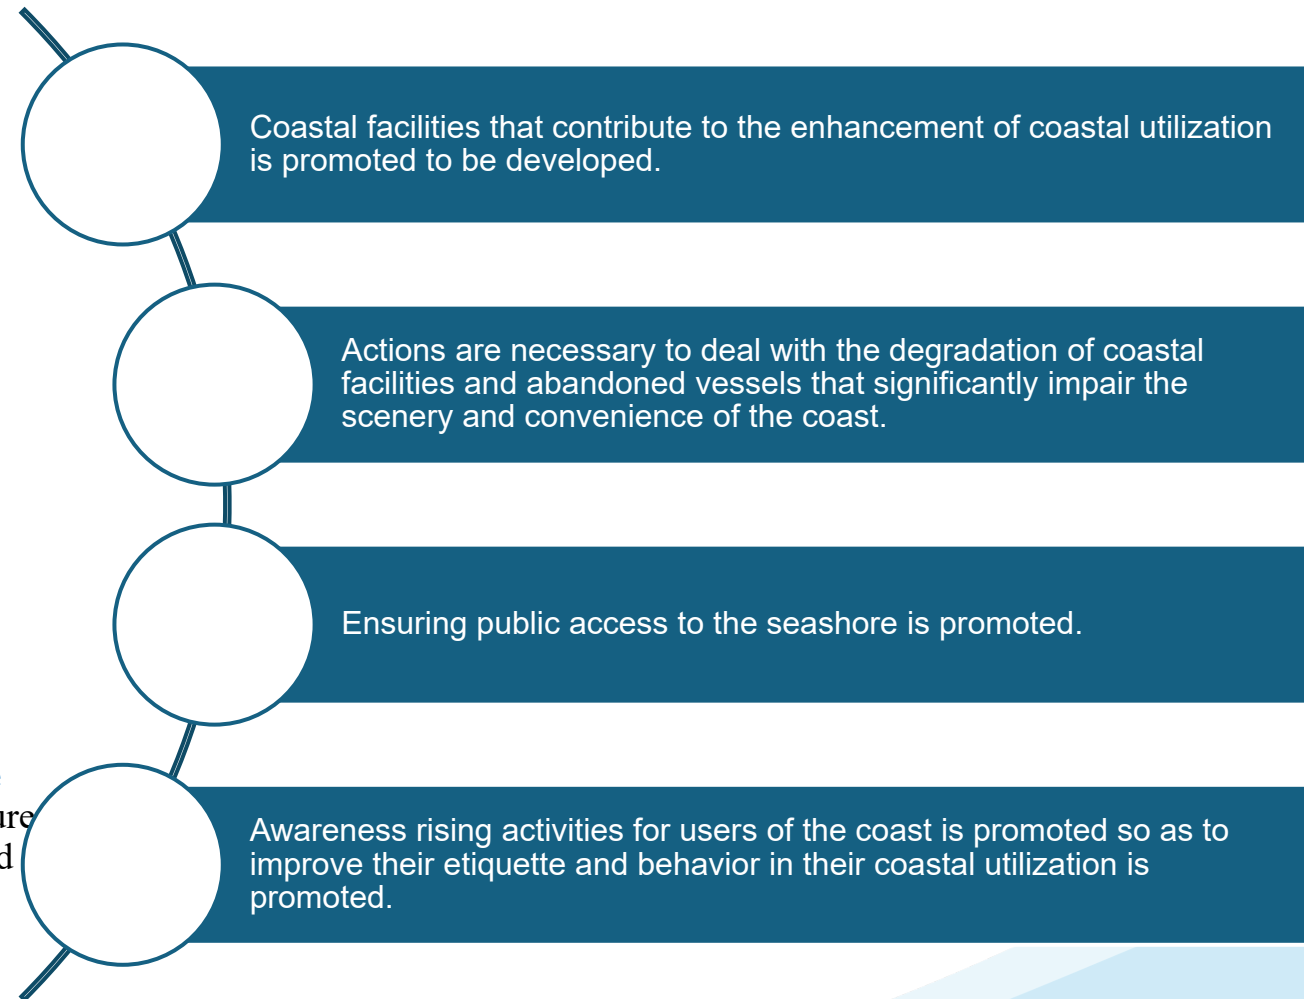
Coastal facilities that contribute to the enhancement of coastal utilization is promoted to be developed.

Actions are necessary to deal with the degradation of coastal facilities and abandoned vessels that significantly impair the scenery and convenience of the coast.

Ensuring public access to the seashore is promoted.

ure
d

Awareness rising activities for users of the coast is promoted so as to improve their etiquette and behavior in their coastal utilization is promoted.